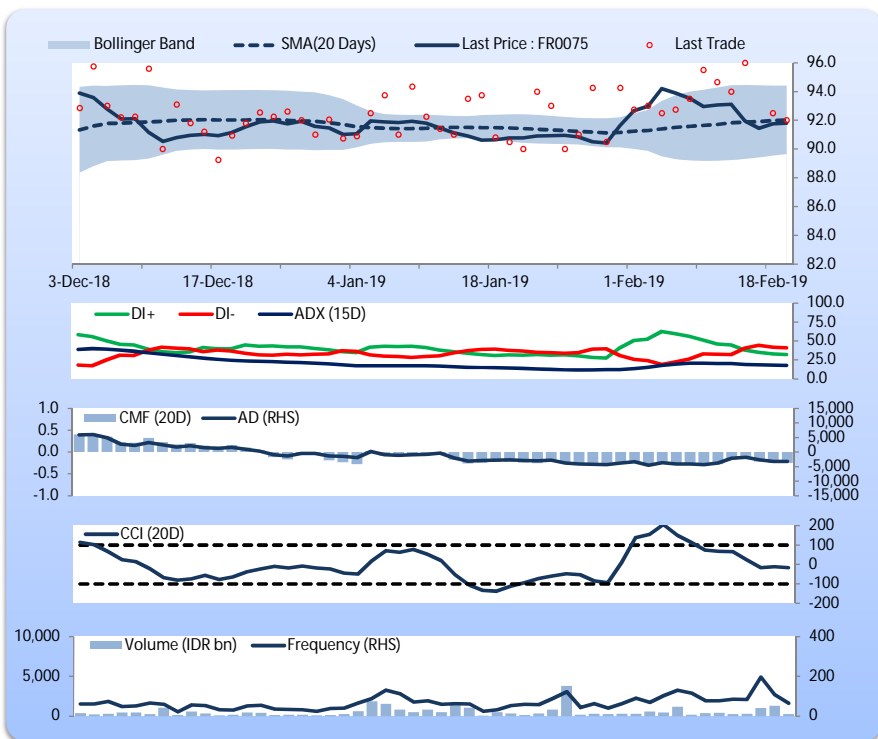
Bollinger Band
SMA(20 Days)
Last Price : FR0075
Last Trade

96.0
94.0
92.0
90.0
88.0
86.0
84.0
82.0

3-Dec-18
17-Dec-18
4-Jan-19
18-Jan-19
1-Feb-19
18-Feb-19

DI+
DI-
ADX (15D)

100.0
75.0
50.0
25.0
0.0

1.0
0.5
0.0
-0.5
-1.0

CMF (20D)
AD (RHS)

15,000
10,000
5,000
0
-5,000
-10,000
-15,000

CCI (20D)

200
100
0
-100
-200

10,000
5,000
0

Volume (IDR bn)
Frequency (RHS)

400
200
0